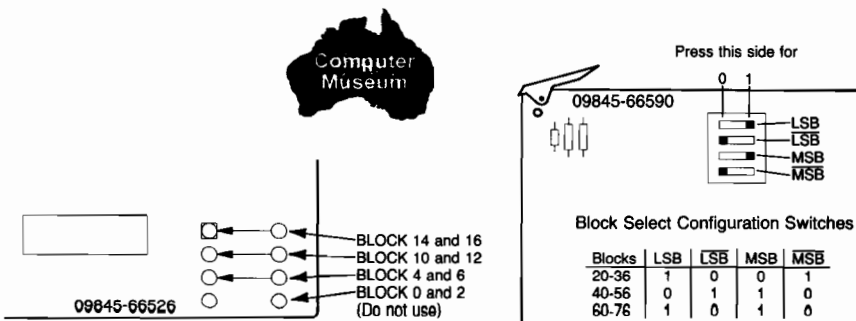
Computer Museum

BLOCK 14 and 16
BLOCK 10 and 12
BLOCK 4 and 6
BLOCK 0 and 2
(Do not use)

09845-66526

Press this side for
0 1

09845-66590

LSB
$\overline{LSB}$
MSB
$\overline{MSB}$

Block Select Configuration Switches

| Blocks | LSB | $\overline{LSB}$ | MSB | $\overline{MSB}$ |
|---|---|---|---|---|
| 20-36 | 1 | 0 | 0 | 1 |
| 40-56 | 0 | 1 | 1 | 0 |
| 60-76 | 1 | 0 | 1 | 0 |